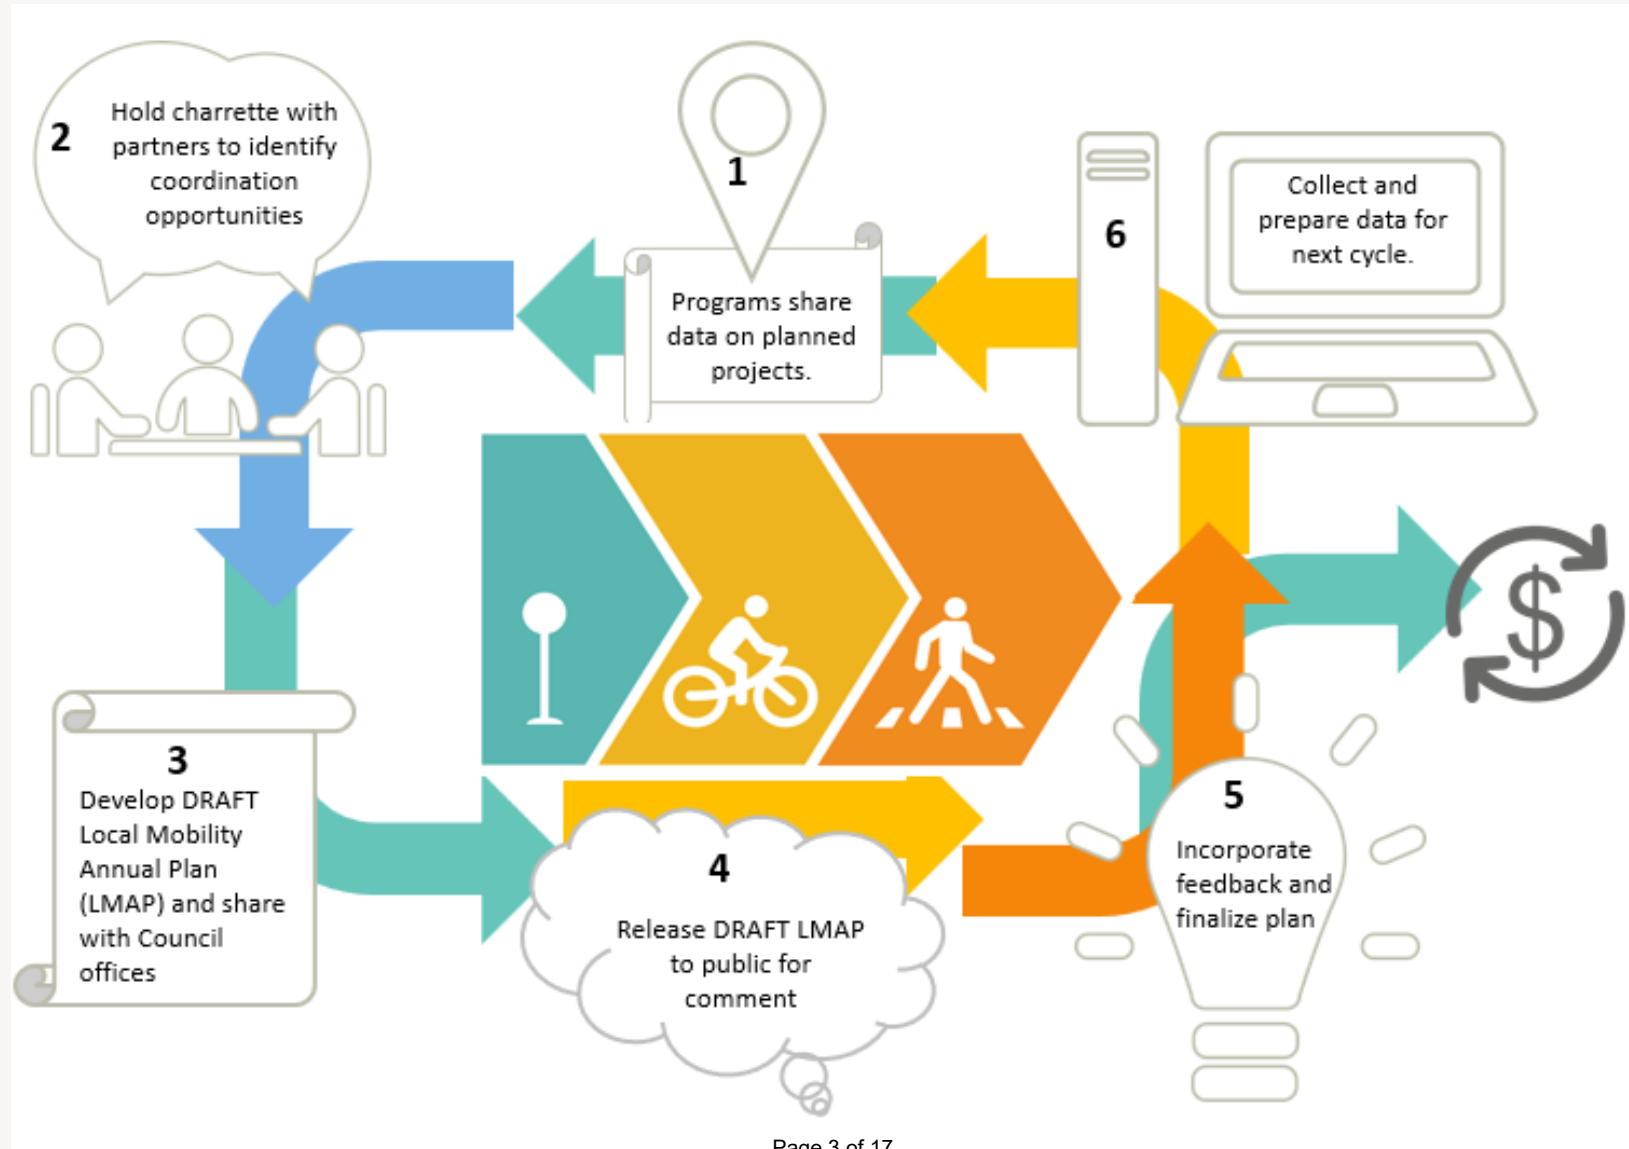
1

Programs share data on planned projects.

2

Hold charrette with partners to identify coordination opportunities

3

Develop DRAFT Local Mobility Annual Plan (LMAP) and share with Council offices

4

Release DRAFT LMAP to public for comment

5

Incorporate feedback and finalize plan

6

Collect and prepare data for next cycle.

$

Page 3 of 17